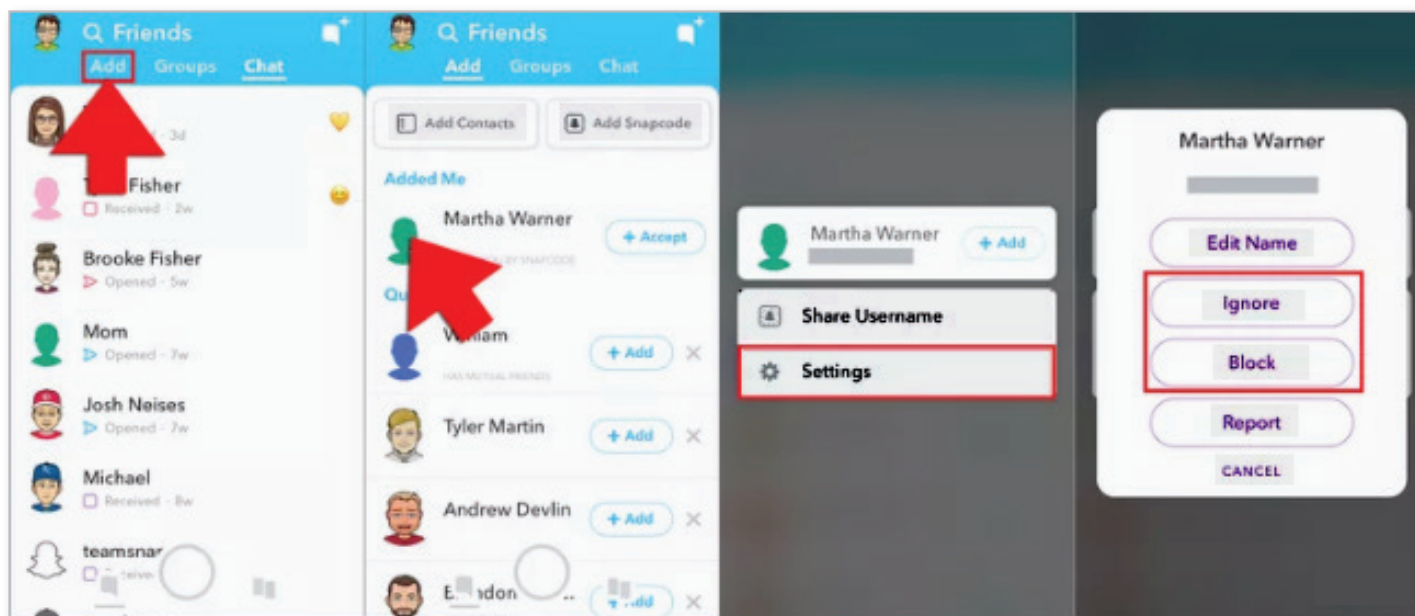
Friends
Add Groups Chat

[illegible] · 3d

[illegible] Fisher
Received · 2w

Brooke Fisher
Opened · 5w

Mom
Opened · 7w

Josh Neises
Opened · 7w

Michael
Received · 8w

teamsna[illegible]
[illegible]

Friends
Add Groups Chat

Add Contacts
Add Snapcode

Added Me

Martha Warner
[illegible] BY SNAPCODE
+ Accept

Qu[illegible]

W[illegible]am
HAS MUTUAL FRIENDS
+ Add

Tyler Martin
+ Add

Andrew Devlin
+ Add

E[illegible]don
+ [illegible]dd

Martha Warner
+ Add

Share Username

Settings

Martha Warner

Edit Name

Ignore

Block

Report

CANCEL